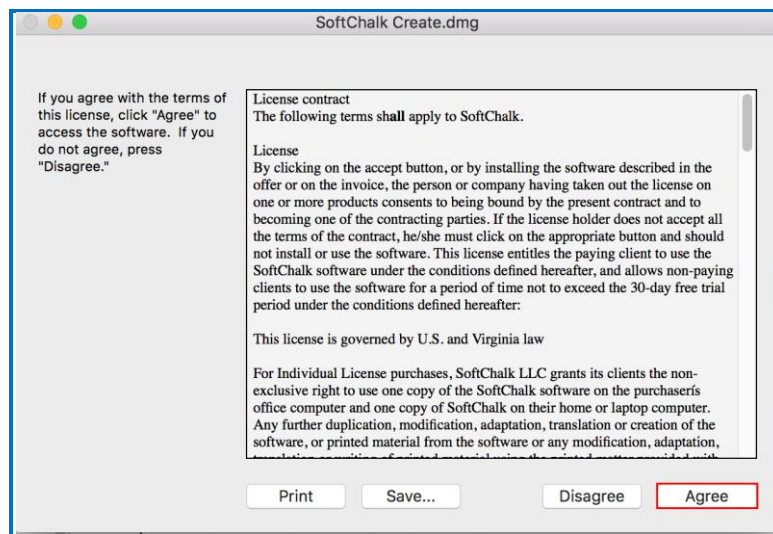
SoftChalk Create.dmg

If you agree with the terms of this license, click "Agree" to access the software. If you do not agree, press "Disagree."

License contract
The following terms shall apply to SoftChalk.

License
By clicking on the accept button, or by installing the software described in the offer or on the invoice, the person or company having taken out the license on one or more products consents to being bound by the present contract and to becoming one of the contracting parties. If the license holder does not accept all the terms of the contract, he/she must click on the appropriate button and should not install or use the software. This license entitles the paying client to use the SoftChalk software under the conditions defined hereafter, and allows non-paying clients to use the software for a period of time not to exceed the 30-day free trial period under the conditions defined hereafter:

This license is governed by U.S. and Virginia law

For Individual License purchases, SoftChalk LLC grants its clients the non-exclusive right to use one copy of the SoftChalk software on the purchaserís office computer and one copy of SoftChalk on their home or laptop computer. Any further duplication, modification, adaptation, translation or creation of the software, or printed material from the software or any modification, adaptation, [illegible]

Print Save... Disagree Agree